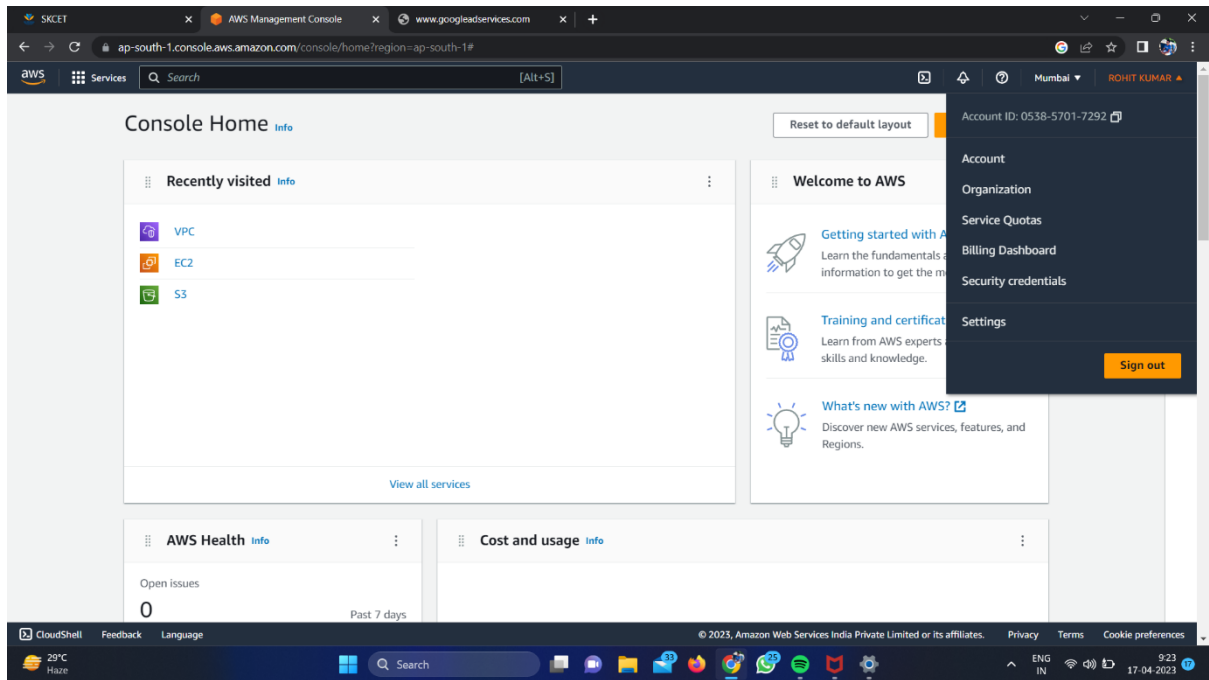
SKCET
AWS Management Console
www.googleadservices.com
ap-south-1.console.aws.amazon.com/console/home?region=ap-south-1#

aws Services Search [Alt+S] Mumbai ▼ ROHIT KUMAR ▲

Console Home Info
Reset to default layout

Recently visited Info
VPC
EC2
S3
View all services

Welcome to AWS
Getting started with A
Learn the fundamentals a information to get the m
Training and certificat
Learn from AWS experts skills and knowledge.
What's new with AWS?
Discover new AWS services, features, and Regions.

Account ID: 0538-5701-7292
Account
Organization
Service Quotas
Billing Dashboard
Security credentials
Settings
Sign out

AWS Health Info
Open issues
0
Past 7 days

Cost and usage Info

CloudShell Feedback Language © 2023, Amazon Web Services India Private Limited or its affiliates. Privacy Terms Cookie preferences

29°C Haze Search ENG IN 9:23 17-04-2023